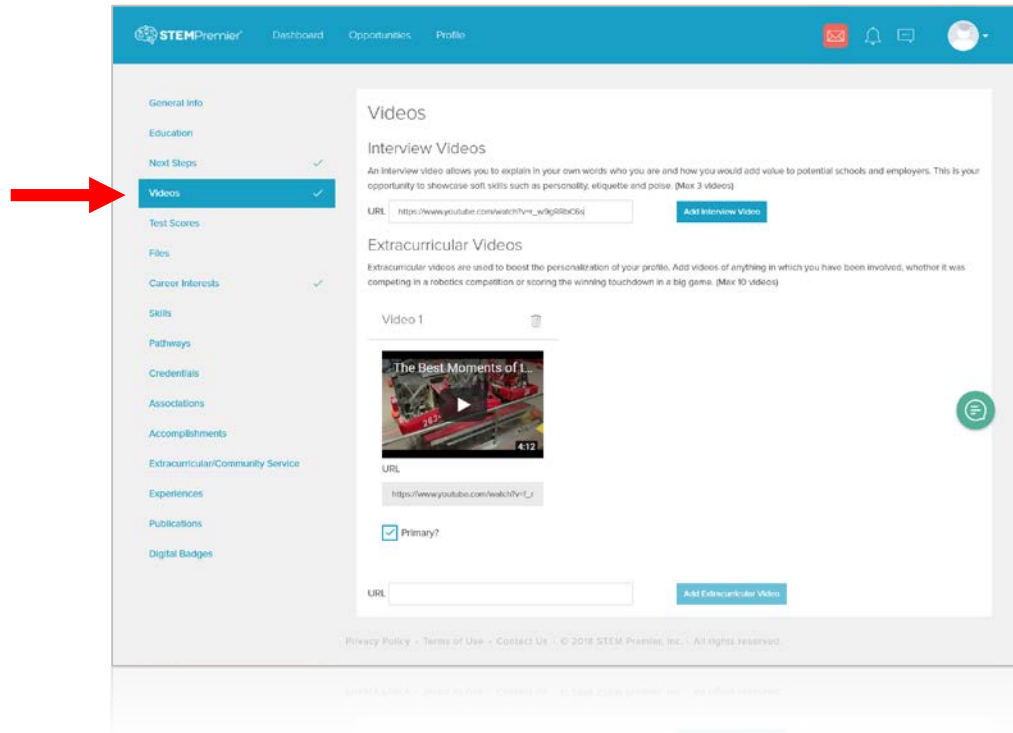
STEMPremier Dashboard Opportunities Profile

General Info
Education
Next Steps
Videos
Test Scores
Files
Career Interests
Skills
Pathways
Credentials
Associations
Accomplishments
Extracurricular/Community Service
Experiences
Publications
Digital Badges

Videos

Interview Videos

An interview video allows you to explain in your own words who you are and how you would add value to potential schools and employers. This is your opportunity to showcase soft skills such as personality, etiquette and poise. (Max 3 videos)

URL https://www.youtube.com/watch?v=_w9gRRbO6s

Add Interview Video

Extracurricular Videos

Extracurricular videos are used to boost the personalization of your profile. Add videos of anything in which you have been involved, whether it was competing in a robotics competition or scoring the winning touchdown in a big game. (Max 10 videos)

Video 1

The Best Moments of I...

4:12

URL

https://www.youtube.com/watch?v=f_r

Primary?

URL

Add Extracurricular Video

Privacy Policy · Terms of Use · Contact Us · © 2018 STEM Premier, Inc. · All rights reserved.